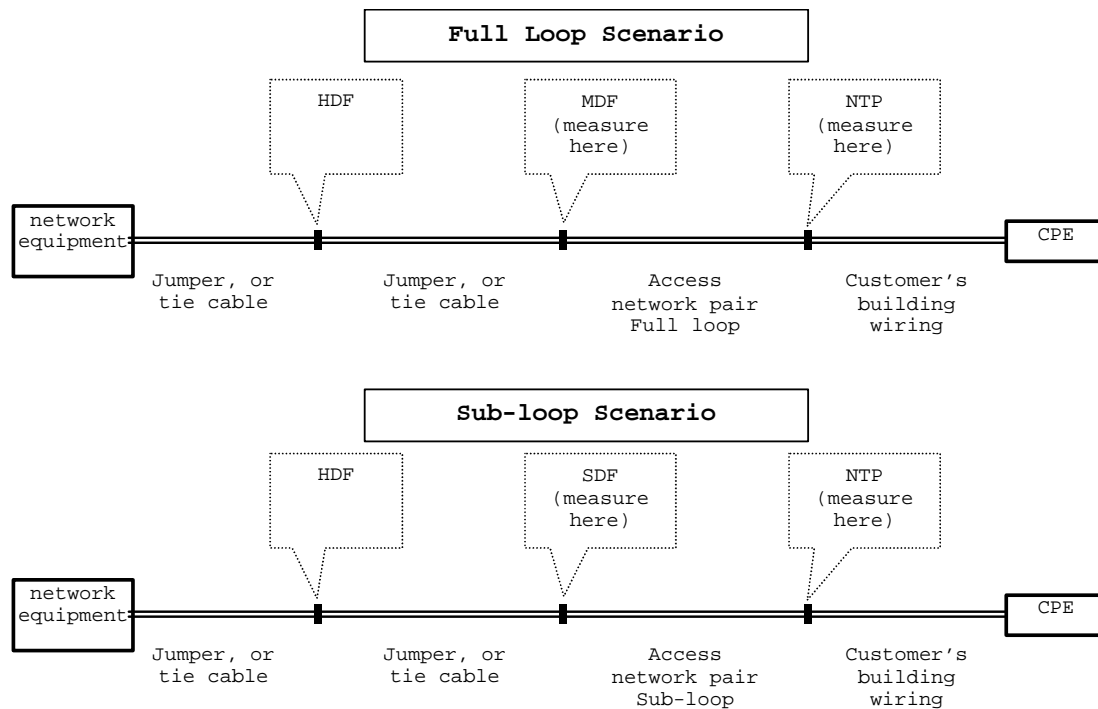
Full Loop Scenario

HDF

MDF (measure here)

NTP (measure here)

network equipment

CPE

Jumper, or tie cable

Jumper, or tie cable

Access network pair Full loop

Customer’s building wiring

Sub-loop Scenario

HDF

SDF (measure here)

NTP (measure here)

network equipment

CPE

Jumper, or tie cable

Jumper, or tie cable

Access network pair Sub-loop

Customer’s building wiring